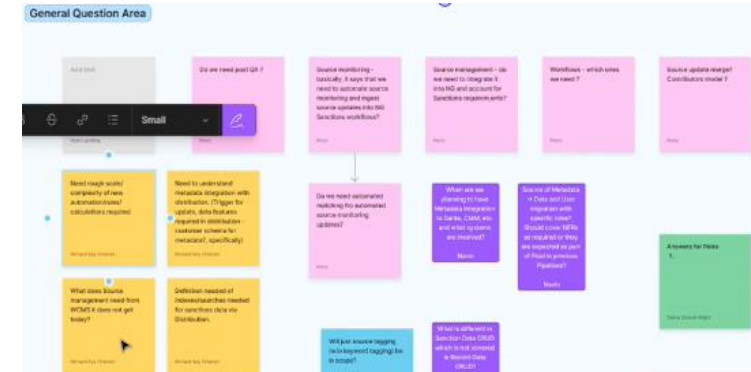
General Question Area

Add text

Small

Do we need post QA ?

Source monitoring - basically, it says that we need to automate source monitoring and ingest source updates into NG Sanctions workflow?

Source management - do we need to integrate it into NG and account for Sanctions requirements?

Workflows - which ones we need ?

Source update merge? Contributors model ?

Need rough scale/ complexity of new automation/rules/ calculations required

Need to understand metadata integration with distribution. (Trigger for update, data features required in distribution - customer schema for metadata?, specifically)

Do we need automated matching fro automated source monitoring updates?

What are we planning to have Metadata integration to Cerise, CMM, etc and what systems are involved?

Source of Metadata = Data and User integration with specific roles? Should cover NFRs as required or they are expected as part of Pivot in previous Pipelines?

Answers for Note: 1.

What does Source management need from WCMS it does not get today?

Definition needed of indexes/searches needed for sanctions data via Distribution.

Will just source tagging be (w/o keyword tagging) be in scope?

What is different in Sanction Data CRUD which is not covered in Record Data CRUD?